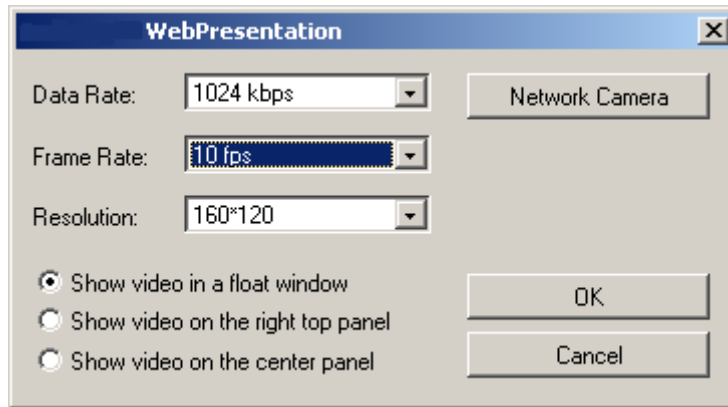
WebPresentation

Data Rate: 1024 kbps

Network Camera

Frame Rate: 10 fps

Resolution: 160*120

Show video in a float window

Show video on the right top panel

Show video on the center panel

OK

Cancel